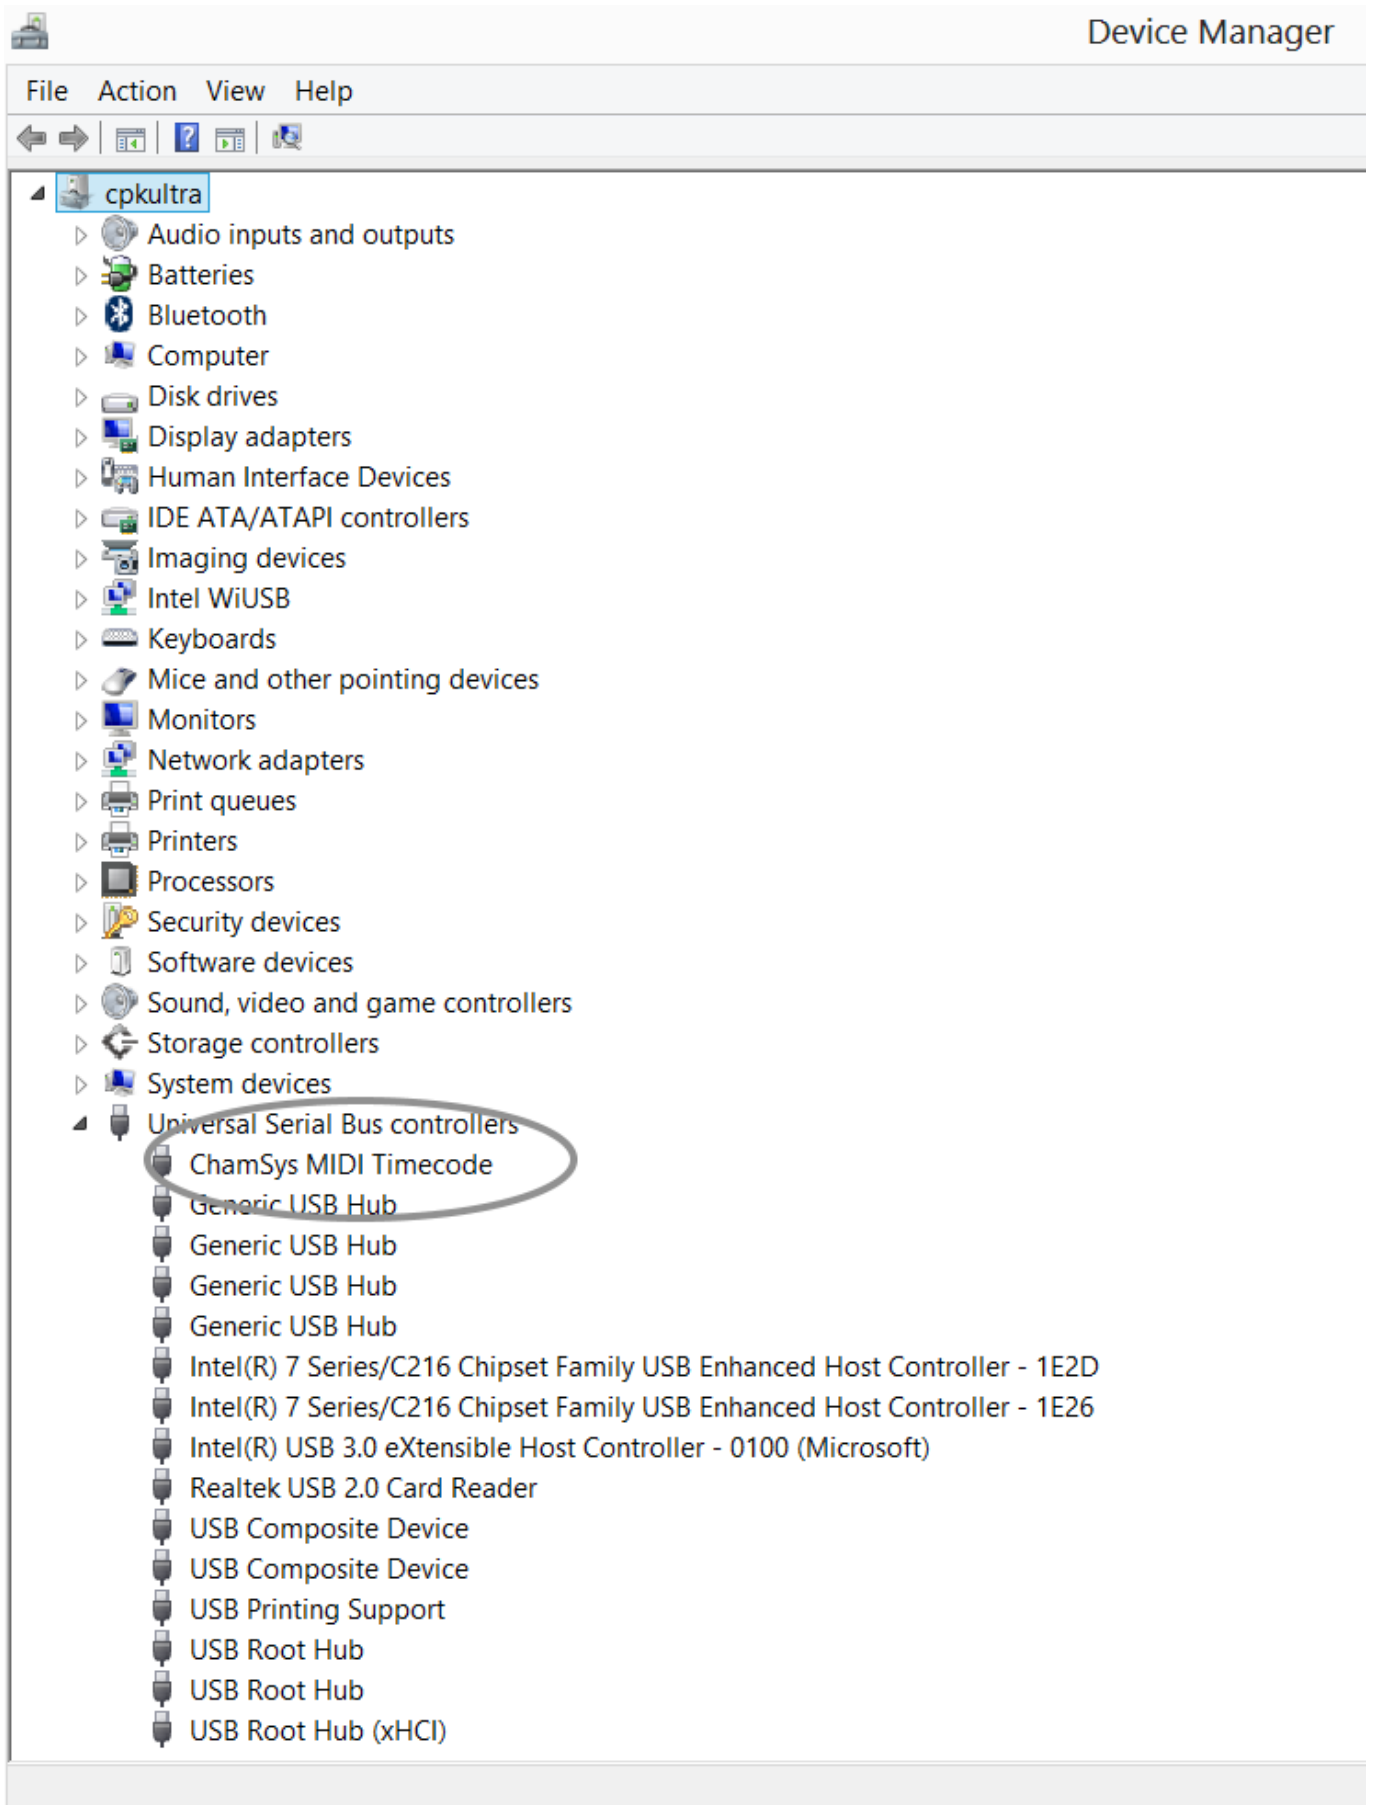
Device Manager

File Action View Help

cpkultra
Audio inputs and outputs
Batteries
Bluetooth
Computer
Disk drives
Display adapters
Human Interface Devices
IDE ATA/ATAPI controllers
Imaging devices
Intel WiUSB
Keyboards
Mice and other pointing devices
Monitors
Network adapters
Print queues
Printers
Processors
Security devices
Software devices
Sound, video and game controllers
Storage controllers
System devices
Universal Serial Bus controllers
ChamSys MIDI Timecode
Generic USB Hub
Generic USB Hub
Generic USB Hub
Generic USB Hub
Intel(R) 7 Series/C216 Chipset Family USB Enhanced Host Controller - 1E2D
Intel(R) 7 Series/C216 Chipset Family USB Enhanced Host Controller - 1E26
Intel(R) USB 3.0 eXtensible Host Controller - 0100 (Microsoft)
Realtek USB 2.0 Card Reader
USB Composite Device
USB Composite Device
USB Printing Support
USB Root Hub
USB Root Hub
USB Root Hub (xHCI)